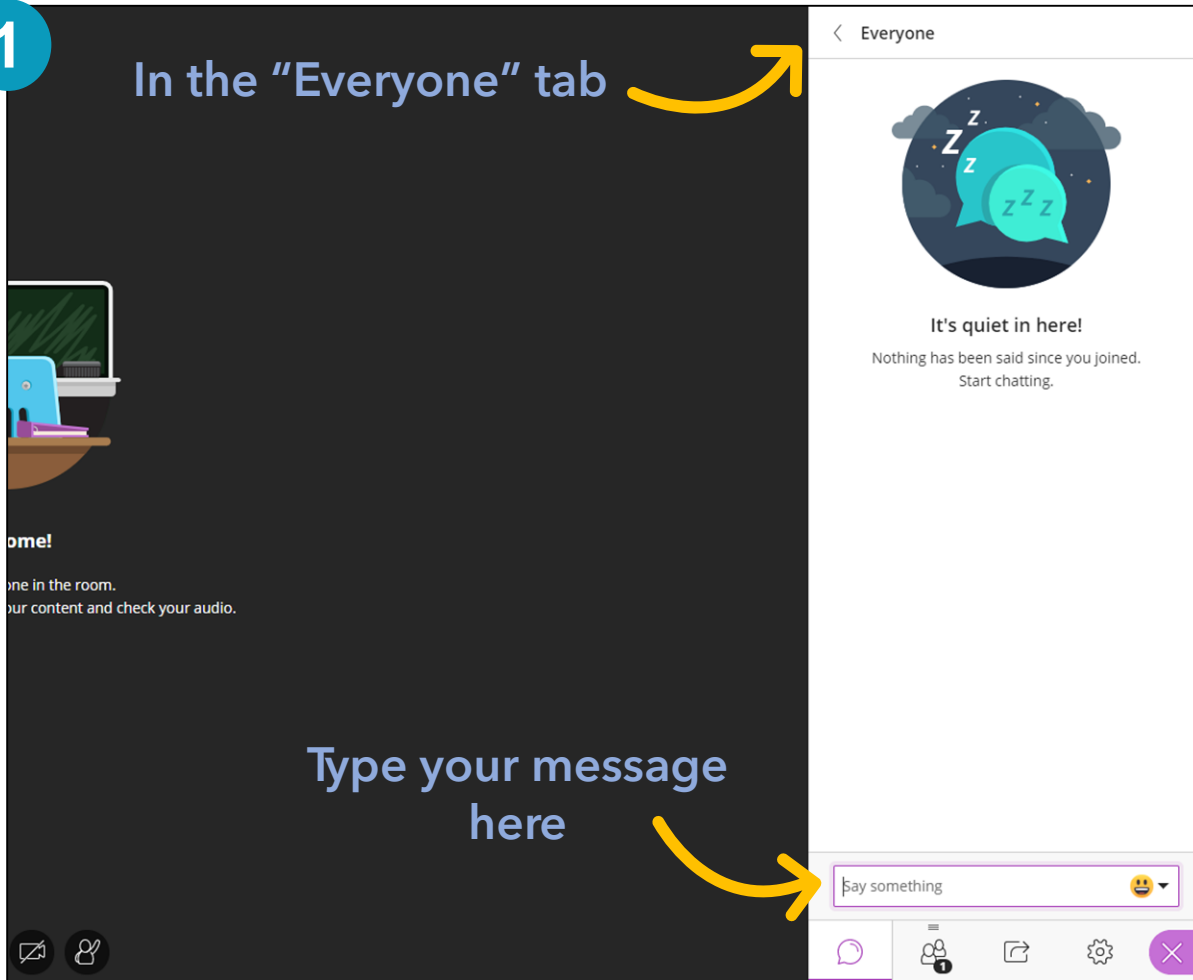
1

In the “Everyone” tab

Everyone

It's quiet in here!

Nothing has been said since you joined. Start chatting.

ome!

one in the room.
our content and check your audio.

Type your message here

Say something

1